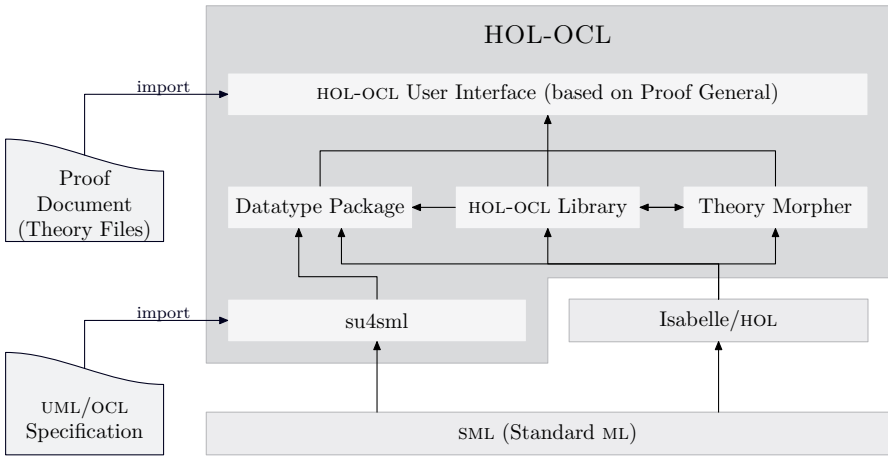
HOL-OCL

import

hol-ocl User Interface (based on Proof General)

Proof Document (Theory Files)

Datatype Package

hol-ocl Library

Theory Morpher

import

su4sml

Isabelle/hol

uml/ocl Specification

sml (Standard ml)